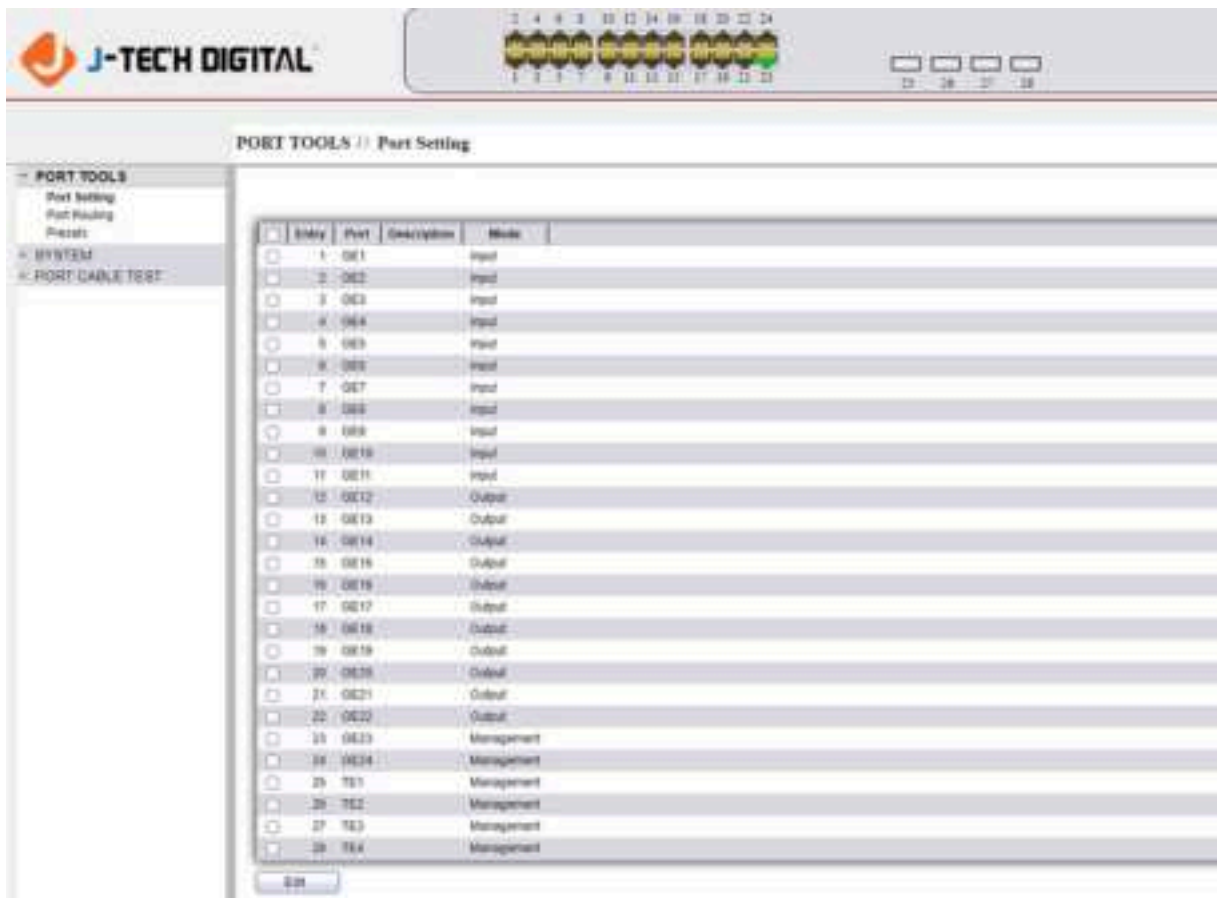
J-TECH DIGITAL

2 4 6 8 10 12 14 16 18 20 22 24
1 3 5 7 9 11 13 15 17 19 21 23
25 26 27 28

PORT TOOLS // Port Setting

- PORT TOOLS
Port Setting
Port Routing
Presets
+ SYSTEM
+ PORT CABLE TEST

| | Entry | Port | Description | Mode |
|---|---|---|---|---|
| | 1 | GE1 | | Input |
| | 2 | GE2 | | Input |
| | 3 | GE3 | | Input |
| | 4 | GE4 | | Input |
| | 5 | GE5 | | Input |
| | 6 | GE6 | | Input |
| | 7 | GE7 | | Input |
| | 8 | GE8 | | Input |
| | 9 | GE9 | | Input |
| | 10 | GE10 | | Input |
| | 11 | GE11 | | Input |
| | 12 | GE12 | | Output |
| | 13 | GE13 | | Output |
| | 14 | GE14 | | Output |
| | 15 | GE15 | | Output |
| | 16 | GE16 | | Output |
| | 17 | GE17 | | Output |
| | 18 | GE18 | | Output |
| | 19 | GE19 | | Output |
| | 20 | GE20 | | Output |
| | 21 | GE21 | | Output |
| | 22 | GE22 | | Output |
| | 23 | GE23 | | Management |
| | 24 | GE24 | | Management |
| | 25 | TE1 | | Management |
| | 26 | TE2 | | Management |
| | 27 | TE3 | | Management |
| | 28 | TE4 | | Management |

Edit